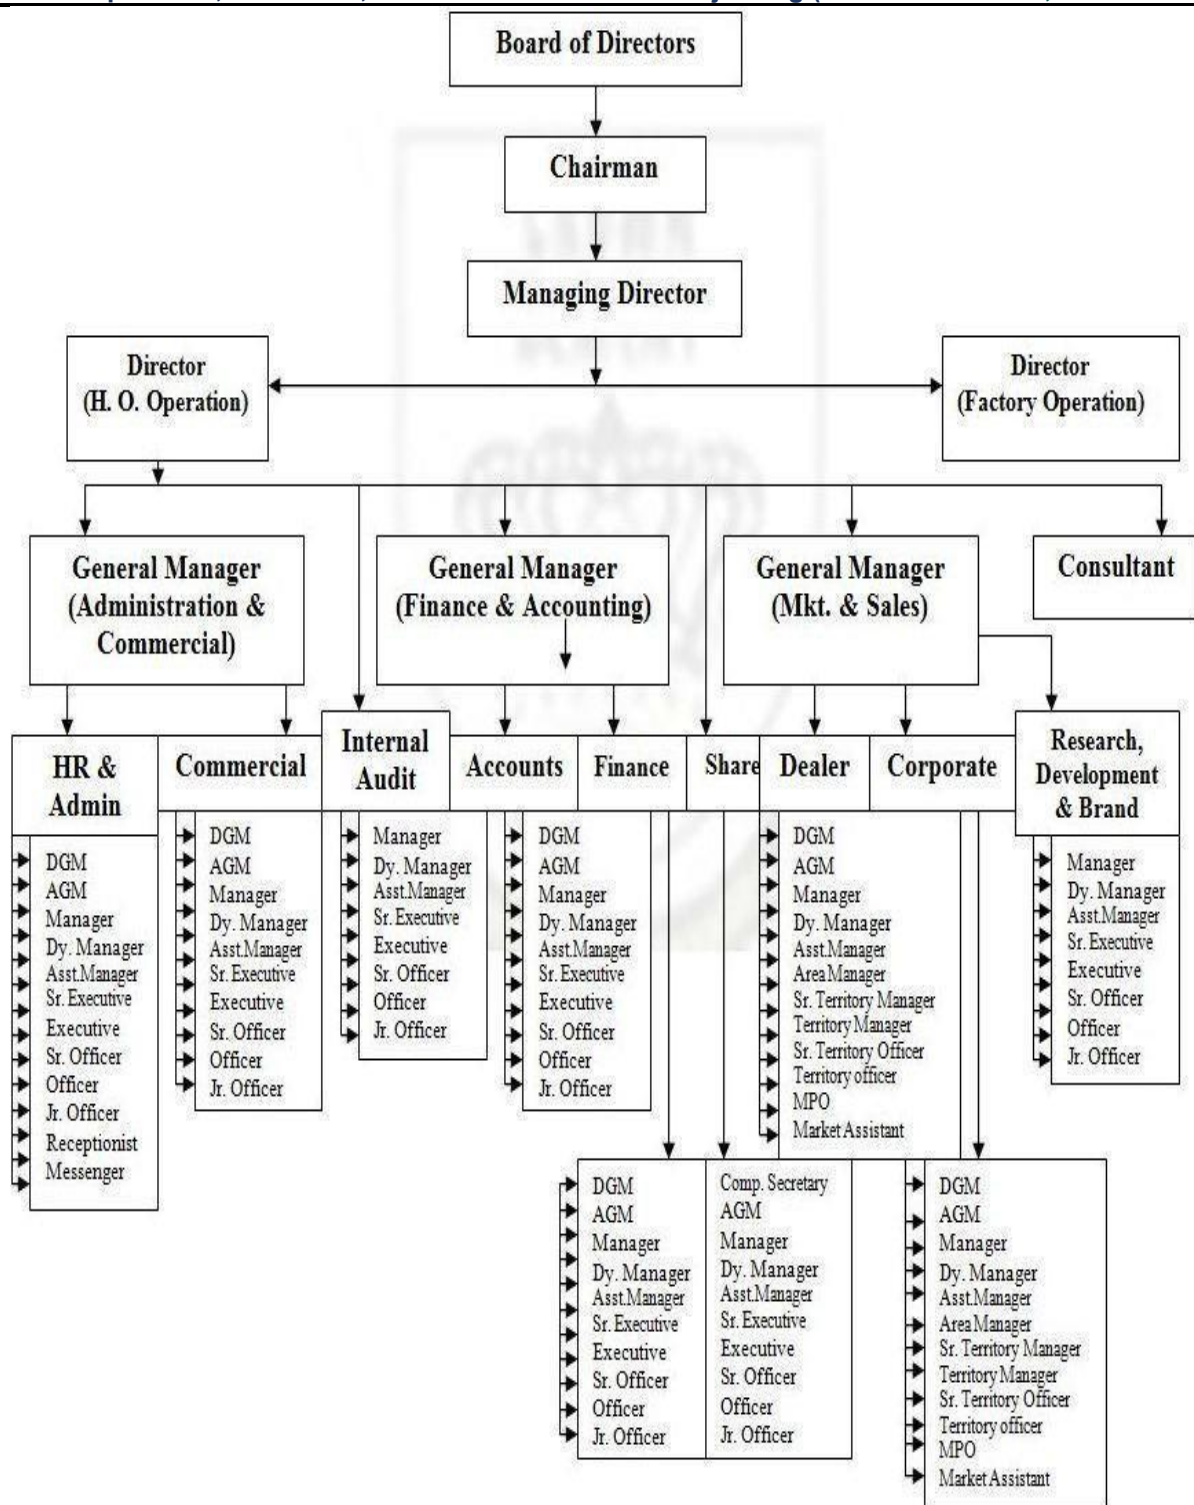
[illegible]

Board of Directors

Chairman

Managing Director

Director (H. O. Operation)

Director (Factory Operation)

General Manager (Administration & Commercial)

General Manager (Finance & Accounting)

General Manager (Mkt. & Sales)

Consultant

HR & Admin

DGM
AGM
Manager
Dy. Manager
Asst.Manager
Sr. Executive
Executive
Sr. Officer
Officer
Jr. Officer
Receptionist
Messenger

Commercial

DGM
AGM
Manager
Dy. Manager
Asst.Manager
Sr. Executive
Executive
Sr. Officer
Officer
Jr. Officer

Internal Audit

Manager
Dy. Manager
Asst.Manager
Sr. Executive
Executive
Sr. Officer
Officer
Jr. Officer

Accounts

DGM
AGM
Manager
Dy. Manager
Asst.Manager
Sr. Executive
Executive
Sr. Officer
Officer
Jr. Officer

Finance

DGM
AGM
Manager
Dy. Manager
Asst.Manager
Sr. Executive
Executive
Sr. Officer
Officer
Jr. Officer

Share

Comp. Secretary
AGM
Manager
Dy. Manager
Asst.Manager
Sr. Executive
Executive
Sr. Officer
Officer
Jr. Officer

Dealer

DGM
AGM
Manager
Dy. Manager
Asst.Manager
Area Manager
Sr. Territory Manager
Territory Manager
Sr. Territory Officer
Territory officer
MPO
Market Assistant

Corporate

DGM
AGM
Manager
Dy. Manager
Asst.Manager
Area Manager
Sr. Territory Manager
Territory Manager
Sr. Territory Officer
Territory officer
MPO
Market Assistant

Research, Development & Brand

Manager
Dy. Manager
Asst.Manager
Sr. Executive
Executive
Sr. Officer
Officer
Jr. Officer